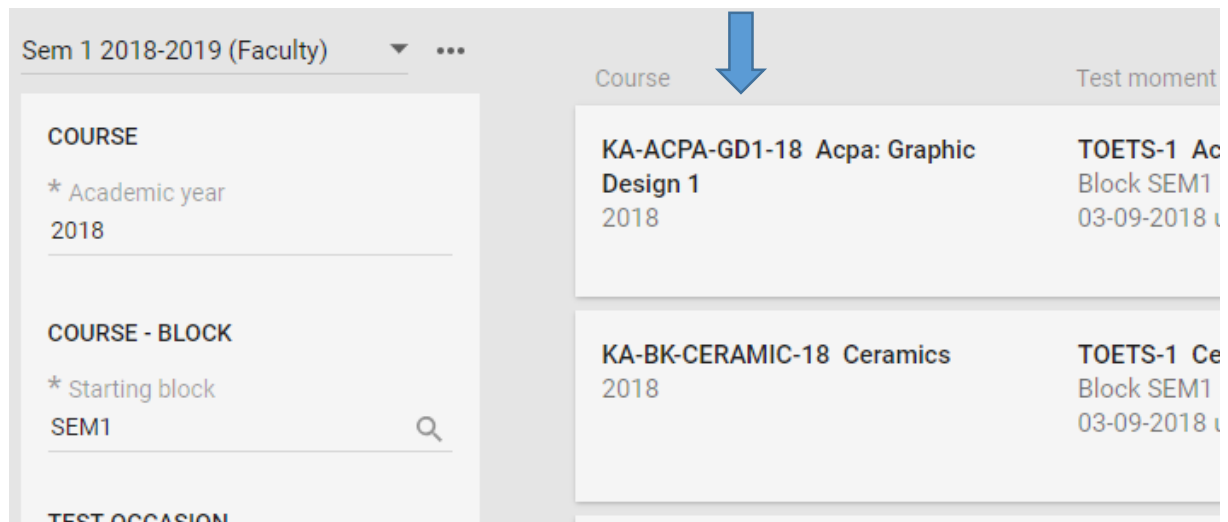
Sem 1 2018-2019 (Faculty)

COURSE

* Academic year
2018

COURSE - BLOCK

* Starting block
SEM1

TEST OCCASION

Course

Test moment

KA-ACPA-GD1-18 Acpa: Graphic Design 1
2018

TOETS-1 Ac
Block SEM1
03-09-2018 u

KA-BK-CERAMIC-18 Ceramics
2018

TOETS-1 Ce
Block SEM1
03-09-2018 u